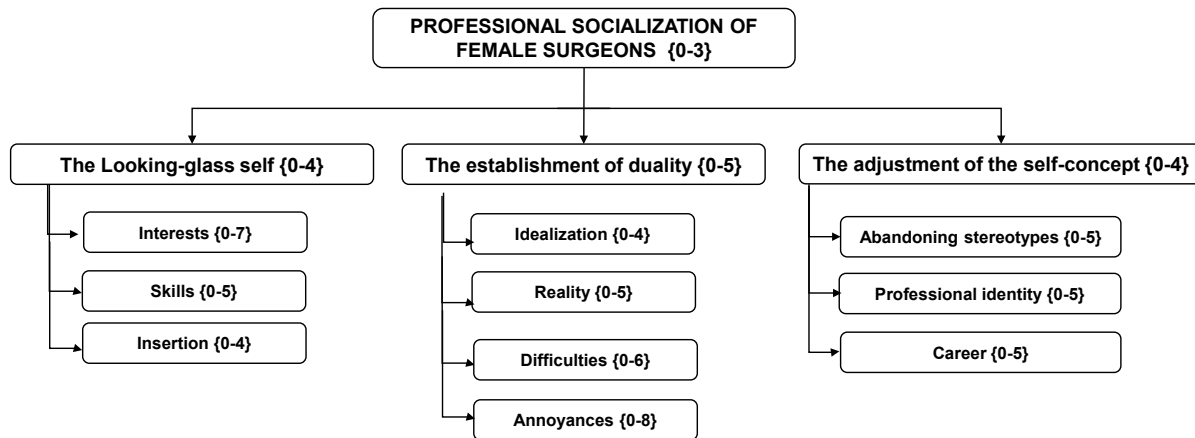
PROFESSIONAL SOCIALIZATION OF FEMALE SURGEONS {0-3}

The Looking-glass self {0-4}

Interests {0-7}

Skills {0-5}

Insertion {0-4}

The establishment of duality {0-5}

Idealization {0-4}

Reality {0-5}

Difficulties {0-6}

Annoyances {0-8}

The adjustment of the self-concept {0-4}

Abandoning stereotypes {0-5}

Professional identity {0-5}

Career {0-5}